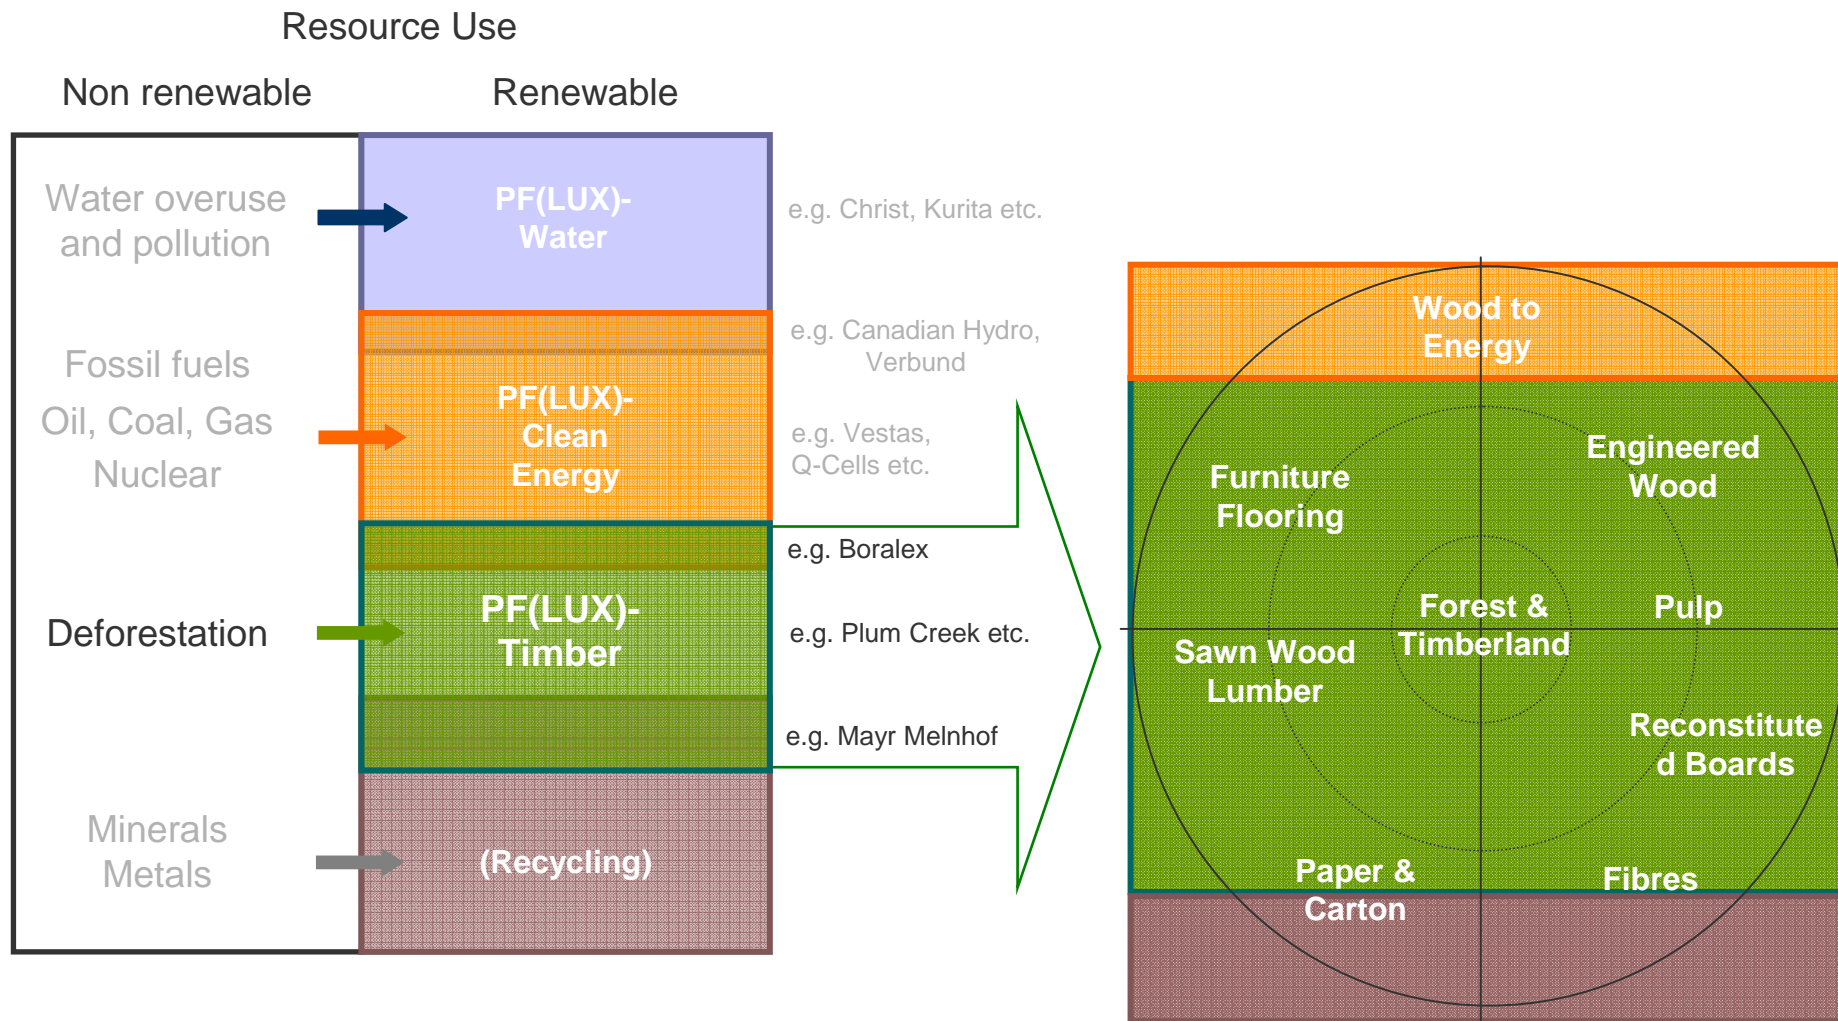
Resource Use

Non renewable

Renewable

Water overuse and pollution

PF(LUX)-Water

e.g. Christ, Kurita etc.

Fossil fuels

Oil, Coal, Gas

Nuclear

e.g. Canadian Hydro, Verbund

PF(LUX)-Clean Energy

e.g. Vestas, Q-Cells etc.

e.g. Boralex

Deforestation

PF(LUX)-Timber

e.g. Plum Creek etc.

e.g. Mayr Melnhof

Minerals Metals

(Recycling)

Wood to Energy

Furniture Flooring

Engineered Wood

Forest & Timberland

Pulp

Sawn Wood Lumber

Reconstituted Boards

Paper & Carton

Fibres